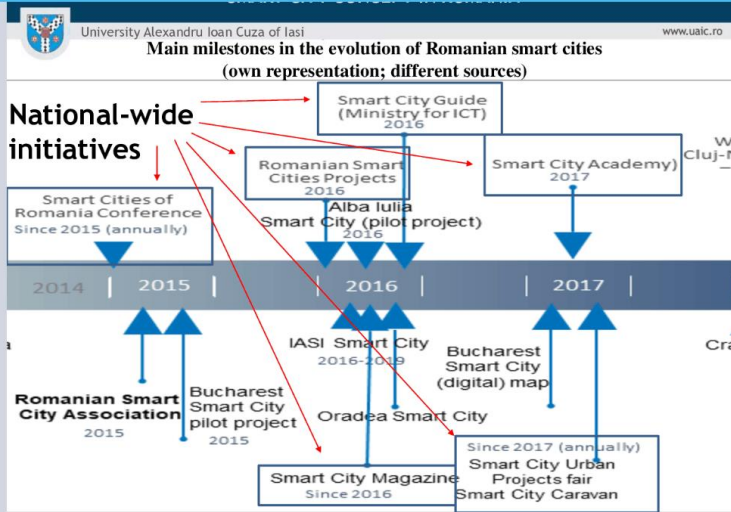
University Alexandru Ioan Cuza of Iasi
www.uaic.ro

Main milestones in the evolution of Romanian smart cities
(own representation; different sources)

National-wide initiatives

Smart City Guide (Ministry for ICT) 2016

Romanian Smart Cities Projects 2016

Smart City Academy) 2017

W
Cluj-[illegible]

Smart Cities of Romania Conference Since 2015 (annually)

Alba Iulia Smart City (pilot project) 2016

2014 | 2015 | | 2016 | | 2017 |

IASI Smart City 2016-2019

Bucharest Smart City (digital) map

Cra

Romanian Smart City Association 2015

Bucharest Smart City pilot project 2015

Oradea Smart City

Since 2017 (annually) Smart City Urban Projects fair Smart City Caravan

Smart City Magazine Since 2016